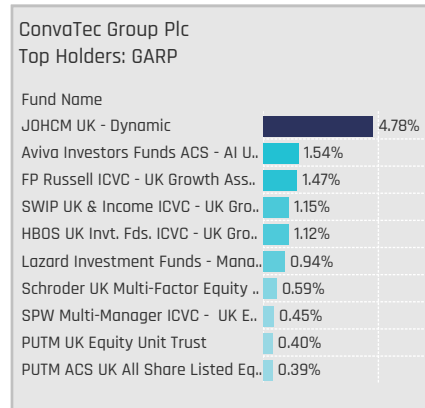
ConvaTec Group Plc
Top Holders: GARP

| Fund Name | |
|---|---|
| JOHCM UK - Dynamic | 4.78% |
| Aviva Investors Funds ACS - AI U.. | 1.54% |
| FP Russell ICVC - UK Growth Ass.. | 1.47% |
| SWIP UK & Income ICVC - UK Gro.. | 1.15% |
| HBOS UK Invt. Fds. ICVC - UK Gro.. | 1.12% |
| Lazard Investment Funds - Mana.. | 0.94% |
| Schroder UK Multi-Factor Equity .. | 0.59% |
| SPW Multi-Manager ICVC - UK E.. | 0.45% |
| PUTM UK Equity Unit Trust | 0.40% |
| PUTM ACS UK All Share Listed Eq.. | 0.39% |